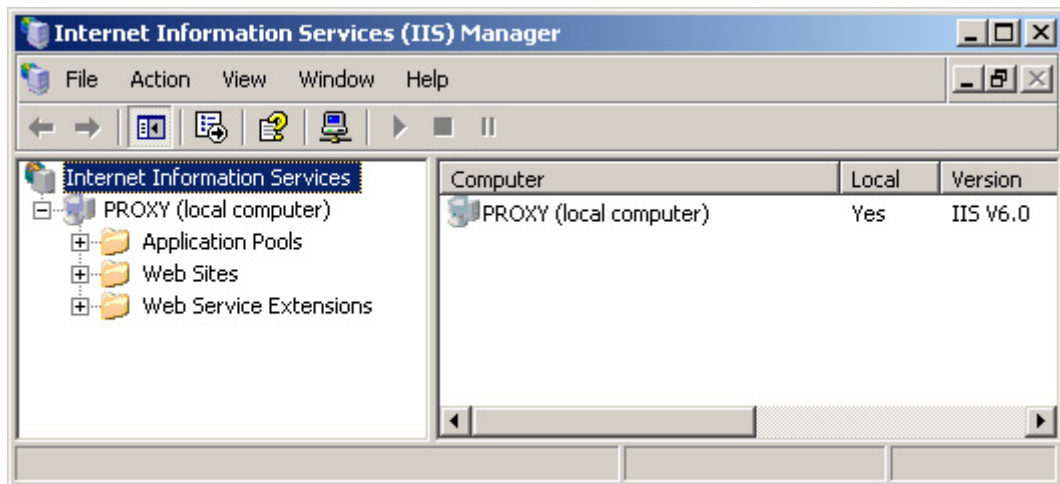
Internet Information Services (IIS) Manager

File Action View Window Help

Internet Information Services
PROXY (local computer)
Application Pools
Web Sites
Web Service Extensions

| Computer | Local | Version |
|---|---|---|
| PROXY (local computer) | Yes | IIS V6.0 |